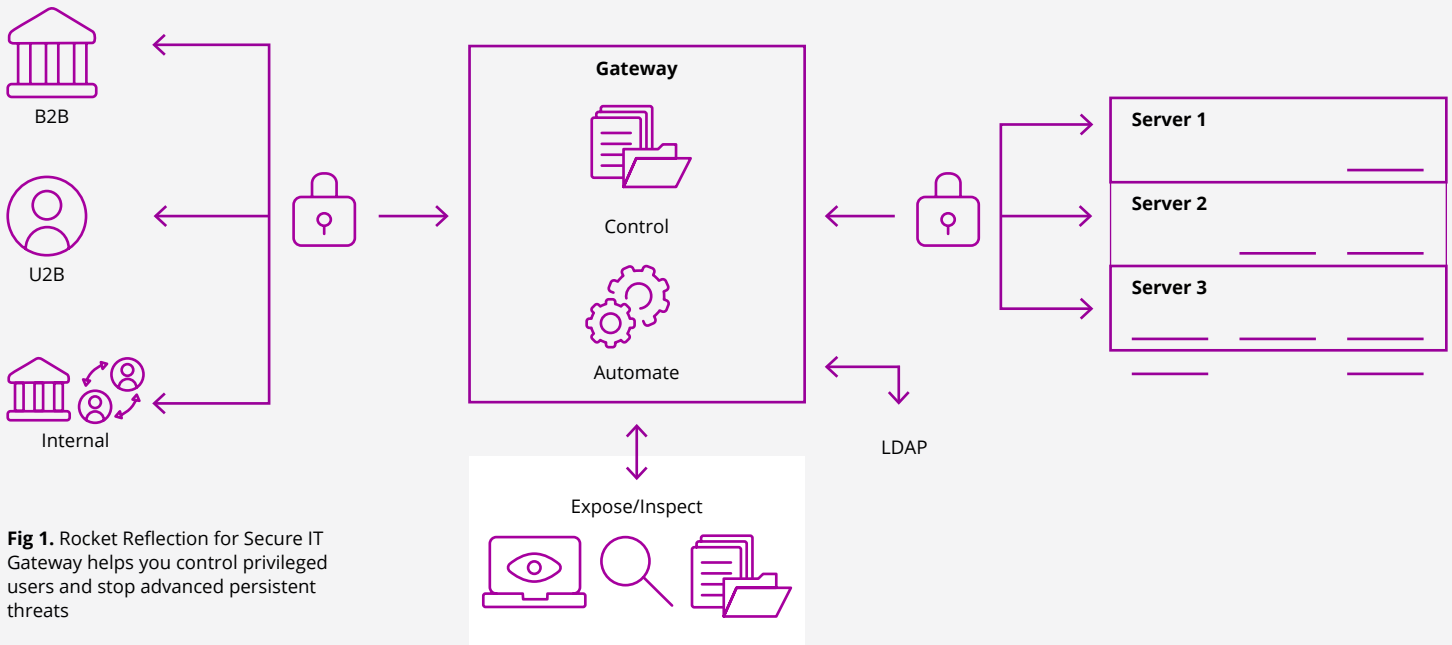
B2B

U2B

Internal

Gateway

Control

Automate

Server 1

Server 2

Server 3

LDAP

Expose/Inspect

**Fig 1.** Rocket Reflection for Secure IT Gateway helps you control privileged users and stop advanced persistent threats